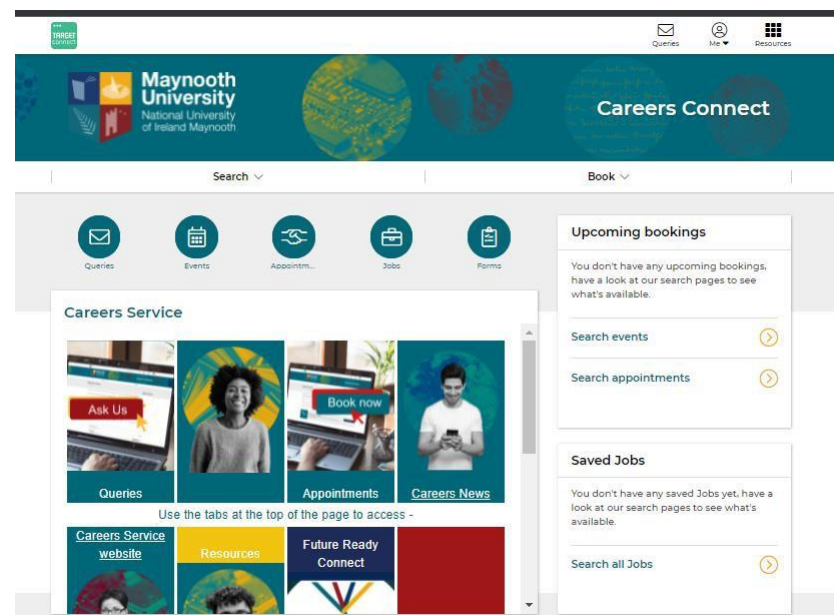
TARGET connect

Queries Me Resources

Maynooth University
National University of Ireland Maynooth

Careers Connect

Search

Book

Queries Events Appointm... Jobs Forms

Careers Service

Ask Us

Book now

Queries Appointments Careers News

Use the tabs at the top of the page to access -

Careers Service website

Resources

Future Ready Connect

Upcoming bookings

You don't have any upcoming bookings, have a look at our search pages to see what's available.

Search events

Search appointments

Saved Jobs

You don't have any saved Jobs yet, have a look at our search pages to see what's available.

Search all Jobs